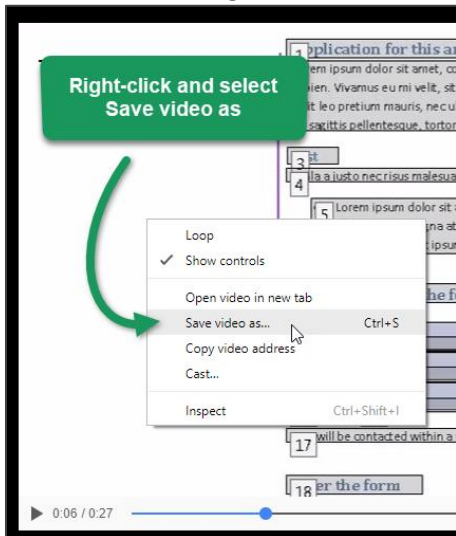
Right-click and select Save video as

1 pplication for this a
orem ipsum dolor sit amet, c
pien. Vivamus eu mi velit, sit
it leo pretium mauris, nec u
sagittis pellentesque, tortor

3 st
4 lla a justo nec risus malesua

5 Lorem ipsum dolor sit a
gna at
t ipsum

he f

Loop
✓ Show controls

Open video in new tab
Save video as... Ctrl+S
Copy video address
Cast...

Inspect Ctrl+Shift+I

17 will be contacted within a

18 er the form

0:06 / 0:27